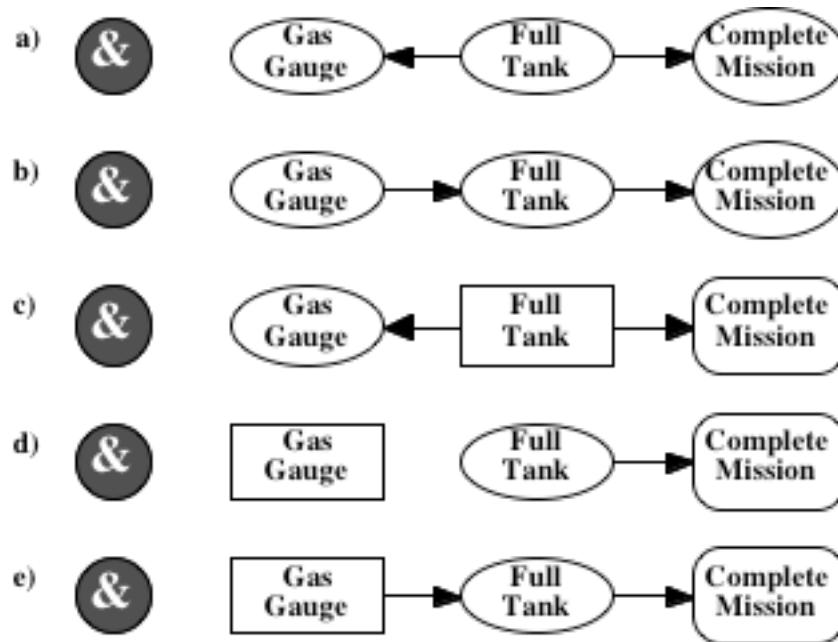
a) & Gas Gauge Full Tank Complete Mission

b) & Gas Gauge Full Tank Complete Mission

c) & Gas Gauge Full Tank Complete Mission

d) & Gas Gauge Full Tank Complete Mission

e) & Gas Gauge Full Tank Complete Mission